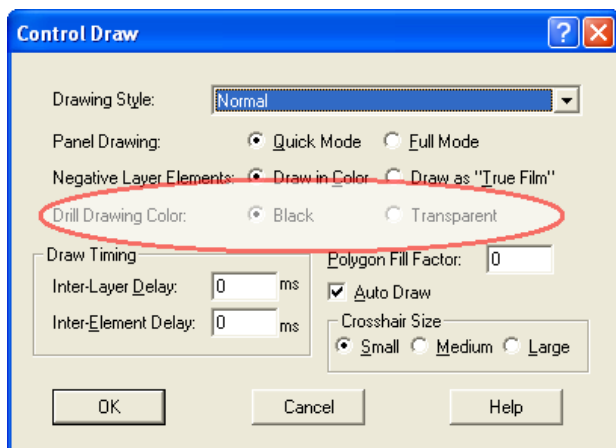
Control Draw

?

X

Drawing Style: Normal

Panel Drawing: Quick Mode Full Mode

Negative Layer Elements: Draw in Color Draw as "True Film"

Drill Drawing Color: Black Transparent

Draw Timing

Inter-Layer Delay: 0 ms

Inter-Element Delay: 0 ms

Polygon Fill Factor: 0

Auto Draw

Crosshair Size

Small Medium Large

OK

Cancel

Help